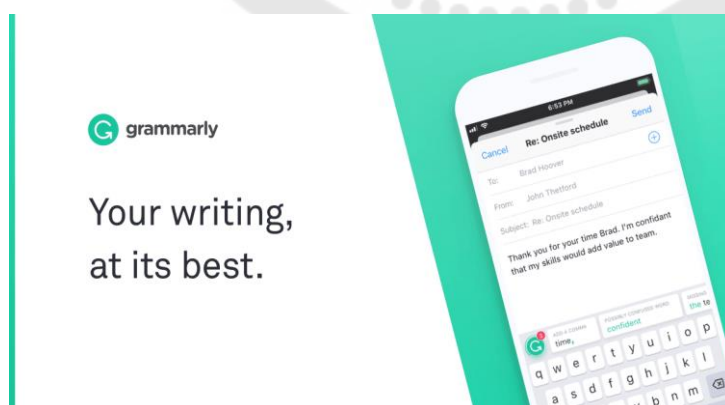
grammarly

Your writing, at its best.

6:53 PM

Cancel Re: Onsite schedule Send

To: Brad Hoover

From: John Thetford

Subject: Re: Onsite schedule

Thank you for your time Brad. I'm confidant that my skills would add value to team.

ADD A COMMA time,

POSSIBLY CONFUSED WORD confident

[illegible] the te

q w e r t y u i o p
a s d f g h j k l
b n m